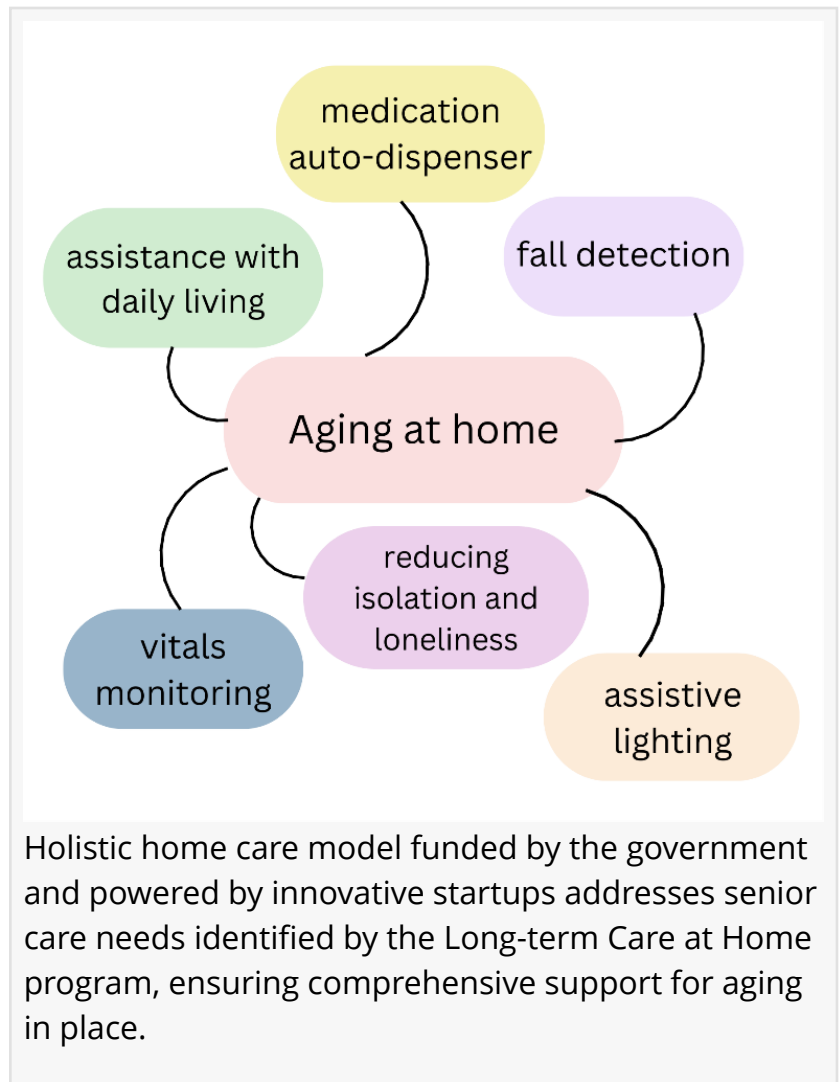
medication auto-dispenser

assistance with daily living

fall detection

Aging at home

reducing isolation and loneliness

vitals monitoring

assistive lighting

Holistic home care model funded by the government and powered by innovative startups addresses senior care needs identified by the Long-term Care at Home program, ensuring comprehensive support for aging in place.